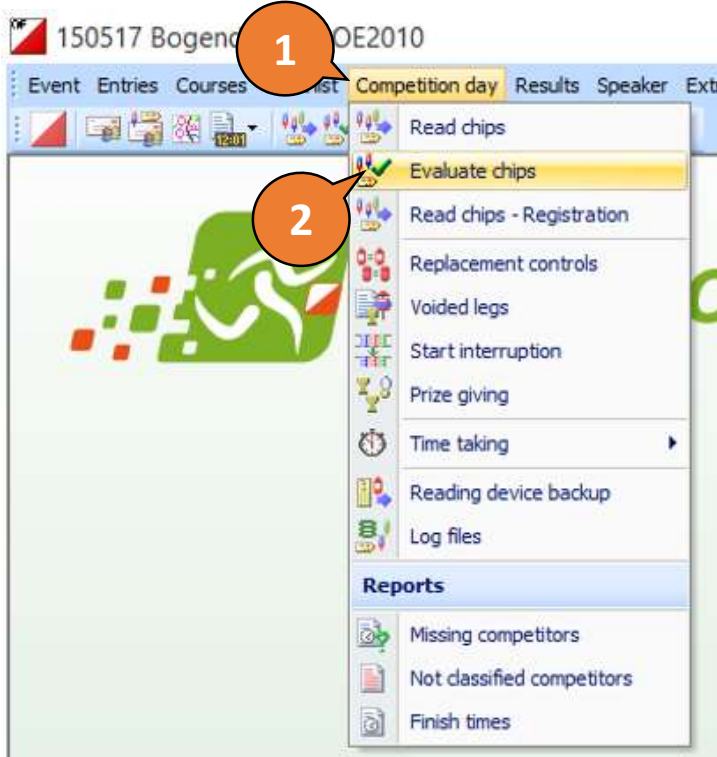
150517 Bogen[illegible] OE2010

1

Event Entries Courses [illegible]list Competition day Results Speaker Ext

12:01

Read chips
Evaluate chips

2

Read chips - Registration
Replacement controls
Voided legs
Start interruption
Prize giving
Time taking
Reading device backup
Log files
Reports
Missing competitors
Not classified competitors
Finish times